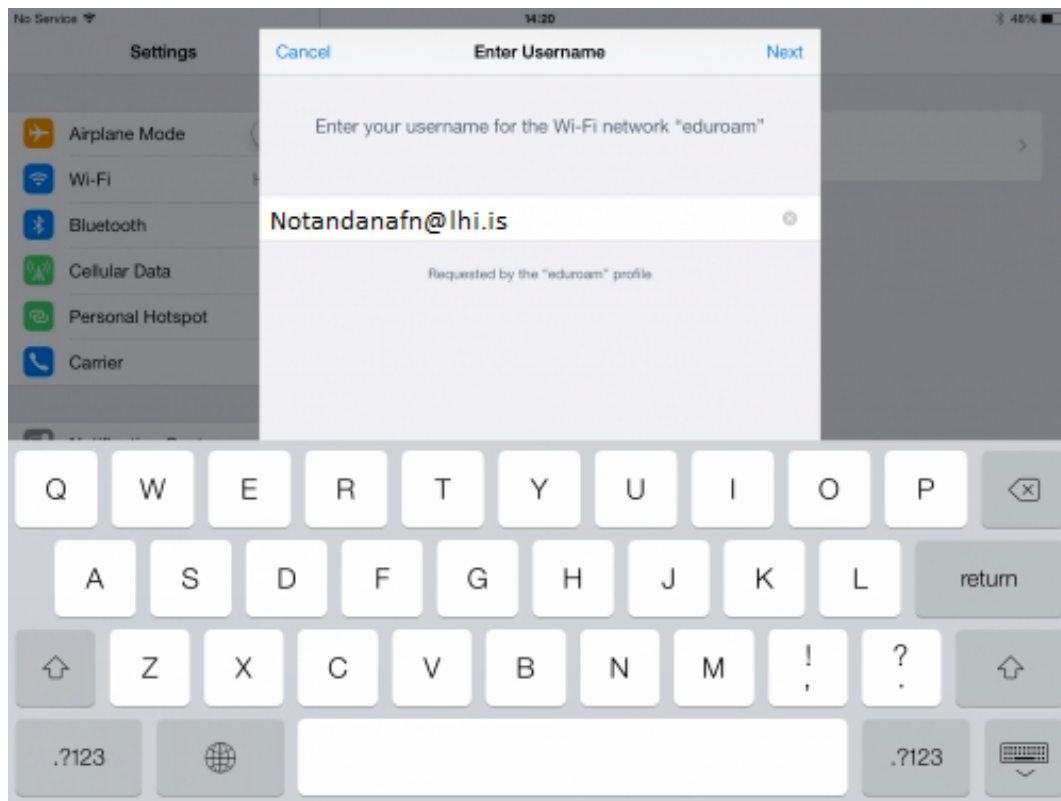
No Service
14:20
48%

Settings

Airplane Mode
Wi-Fi
Bluetooth
Cellular Data
Personal Hotspot
Carrier

Cancel
Enter Username
Next

Enter your username for the Wi-Fi network "eduroam"

Notandanafn@lhi.is

Requested by the "eduroam" profile

Q W E R T Y U I O P
A S D F G H J K L return
Z X C V B N M ! , ? .
.?123 .?123